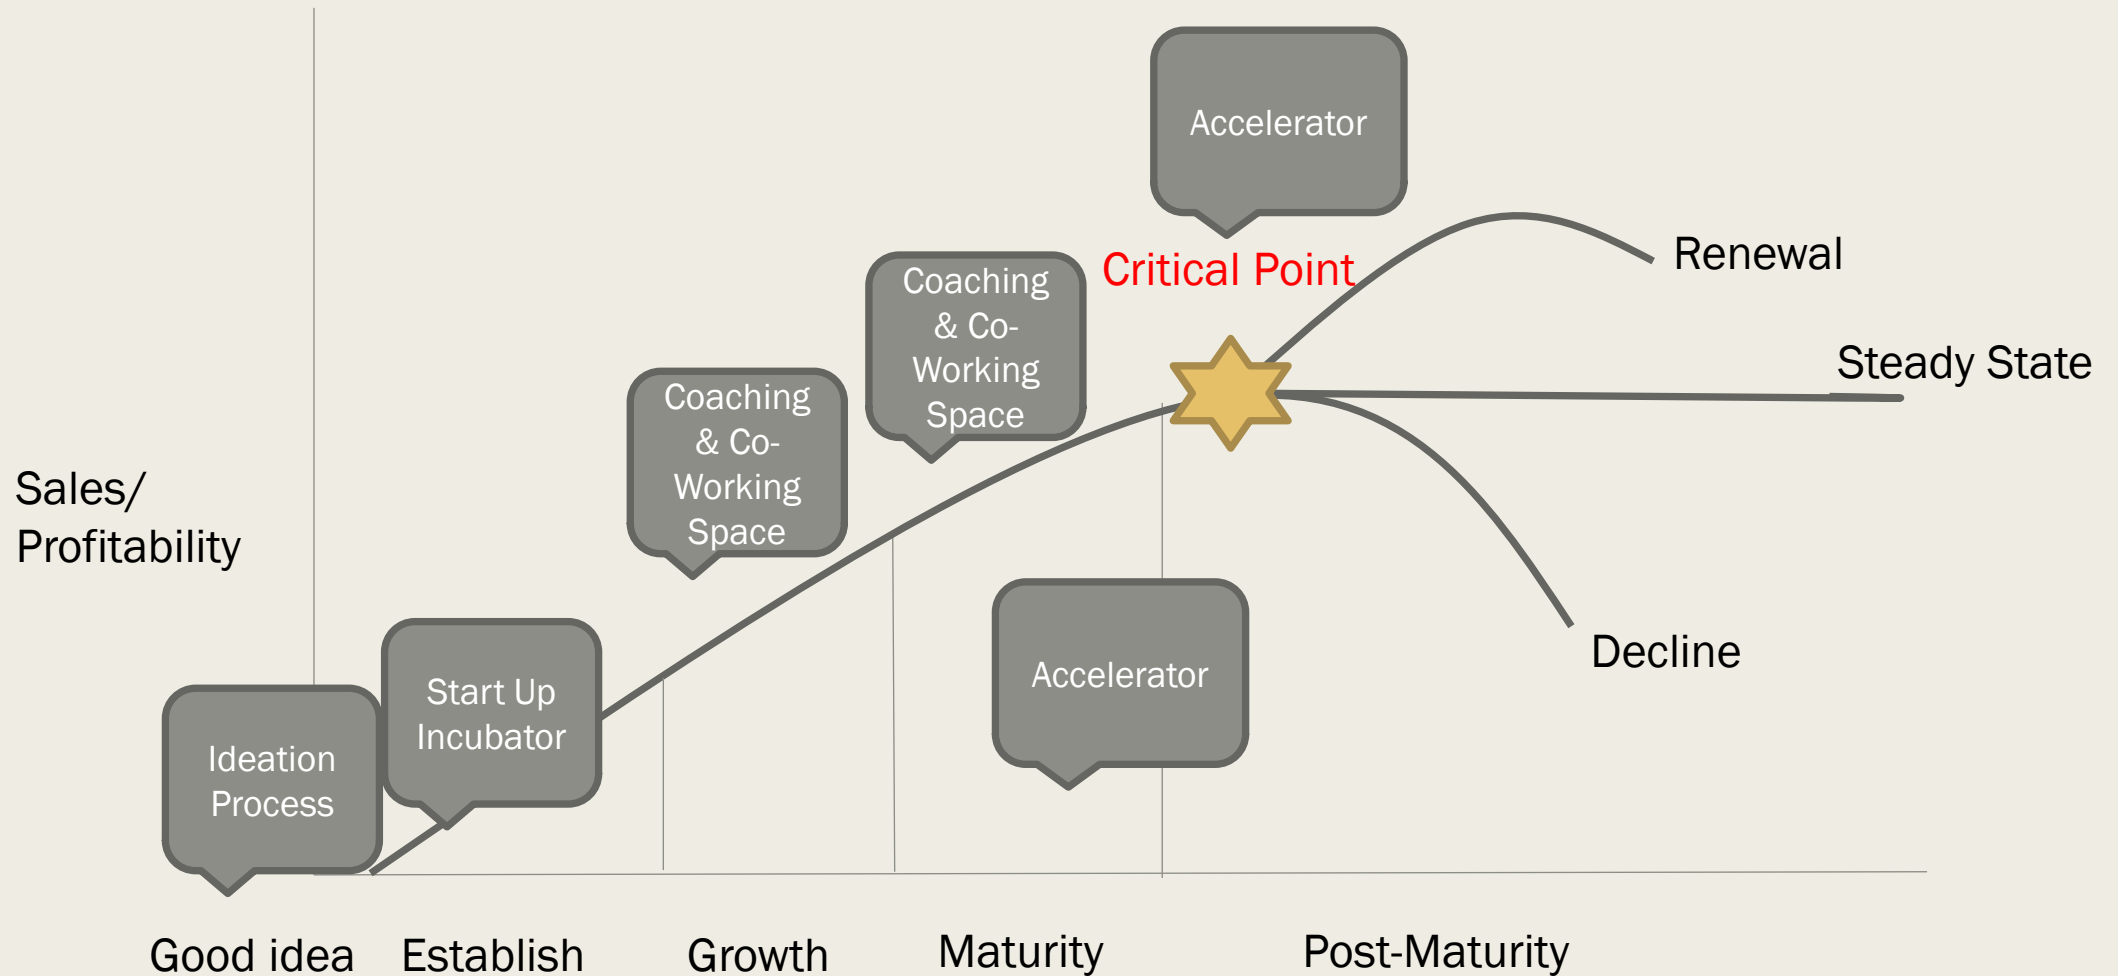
Accelerator

Critical Point

Renewal

Coaching & Co-Working Space

Steady State

Coaching & Co-Working Space

Sales/ Profitability

Accelerator

Decline

Start Up Incubator

Ideation Process

Good idea Establish Growth Maturity Post-Maturity